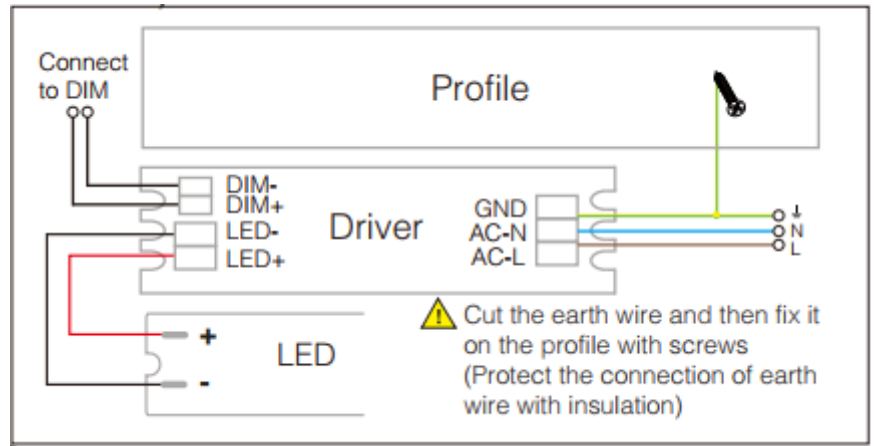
Connect to DIM

Profile

DIM-
DIM+
LED-
LED+

Driver

GND
AC-N
AC-L

⏚
N
L

+
LED
-

Cut the earth wire and then fix it on the profile with screws (Protect the connection of earth wire with insulation)